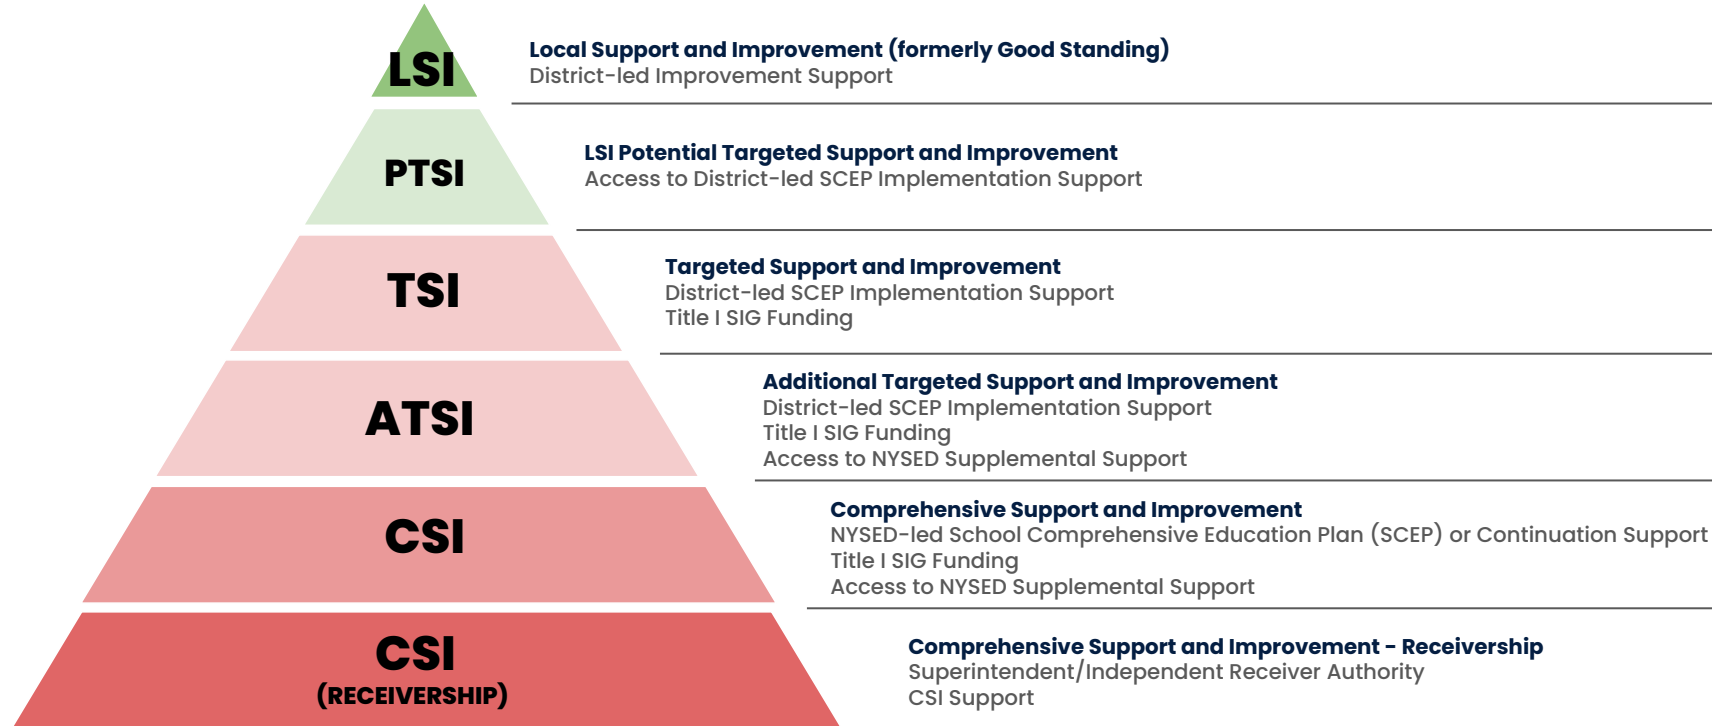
LSI

Local Support and Improvement (formerly Good Standing)
District-led Improvement Support

PTSI

LSI Potential Targeted Support and Improvement
Access to District-led SCEP Implementation Support

TSI

Targeted Support and Improvement
District-led SCEP Implementation Support
Title I SIG Funding

ATSI

Additional Targeted Support and Improvement
District-led SCEP Implementation Support
Title I SIG Funding
Access to NYSED Supplemental Support

CSI

Comprehensive Support and Improvement
NYSED-led School Comprehensive Education Plan (SCEP) or Continuation Support
Title I SIG Funding
Access to NYSED Supplemental Support

CSI
(RECEIVERSHIP)

Comprehensive Support and Improvement - Receivership
Superintendent/Independent Receiver Authority
CSI Support